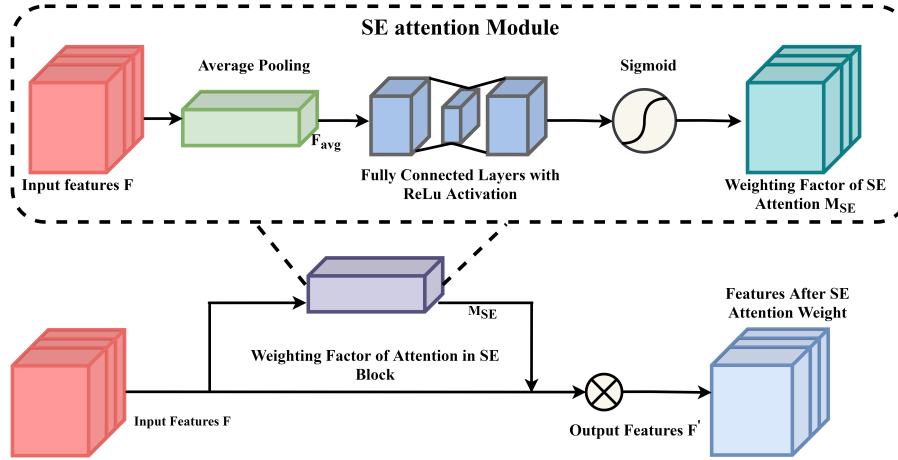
SE attention Module

Average Pooling

Sigmoid

$F_{avg}$

Input features F

Fully Connected Layers with ReLu Activation

Weighting Factor of SE Attention $M_{SE}$

$M_{SE}$

Features After SE Attention Weight

Weighting Factor of Attention in SE Block

Input Features F

Output Features $F^{'}$